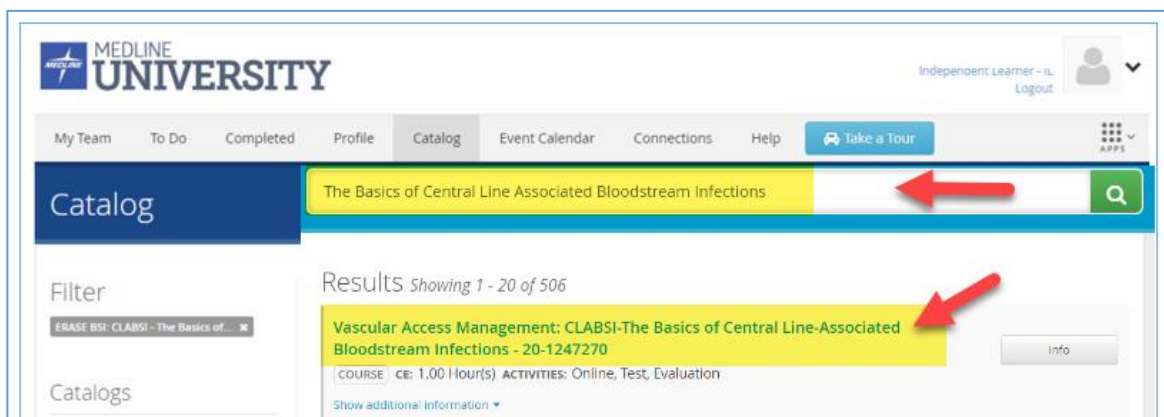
MEDLINE
MEDLINE UNIVERSITY

Independent Learner - IL
Logout

My Team To Do Completed Profile Catalog Event Calendar Connections Help Take a Tour APPS

Catalog

The Basics of Central Line Associated Bloodstream Infections

Filter
ERASE BSI: CLABSI - The Basics of... ✖

Catalogs

Results Showing 1 - 20 of 506

Vascular Access Management: CLABSI-The Basics of Central Line-Associated Bloodstream Infections - 20-1247270

COURSE CE: 1.00 Hour(s) ACTIVITIES: Online, Test, Evaluation

Show additional information ▾

Info